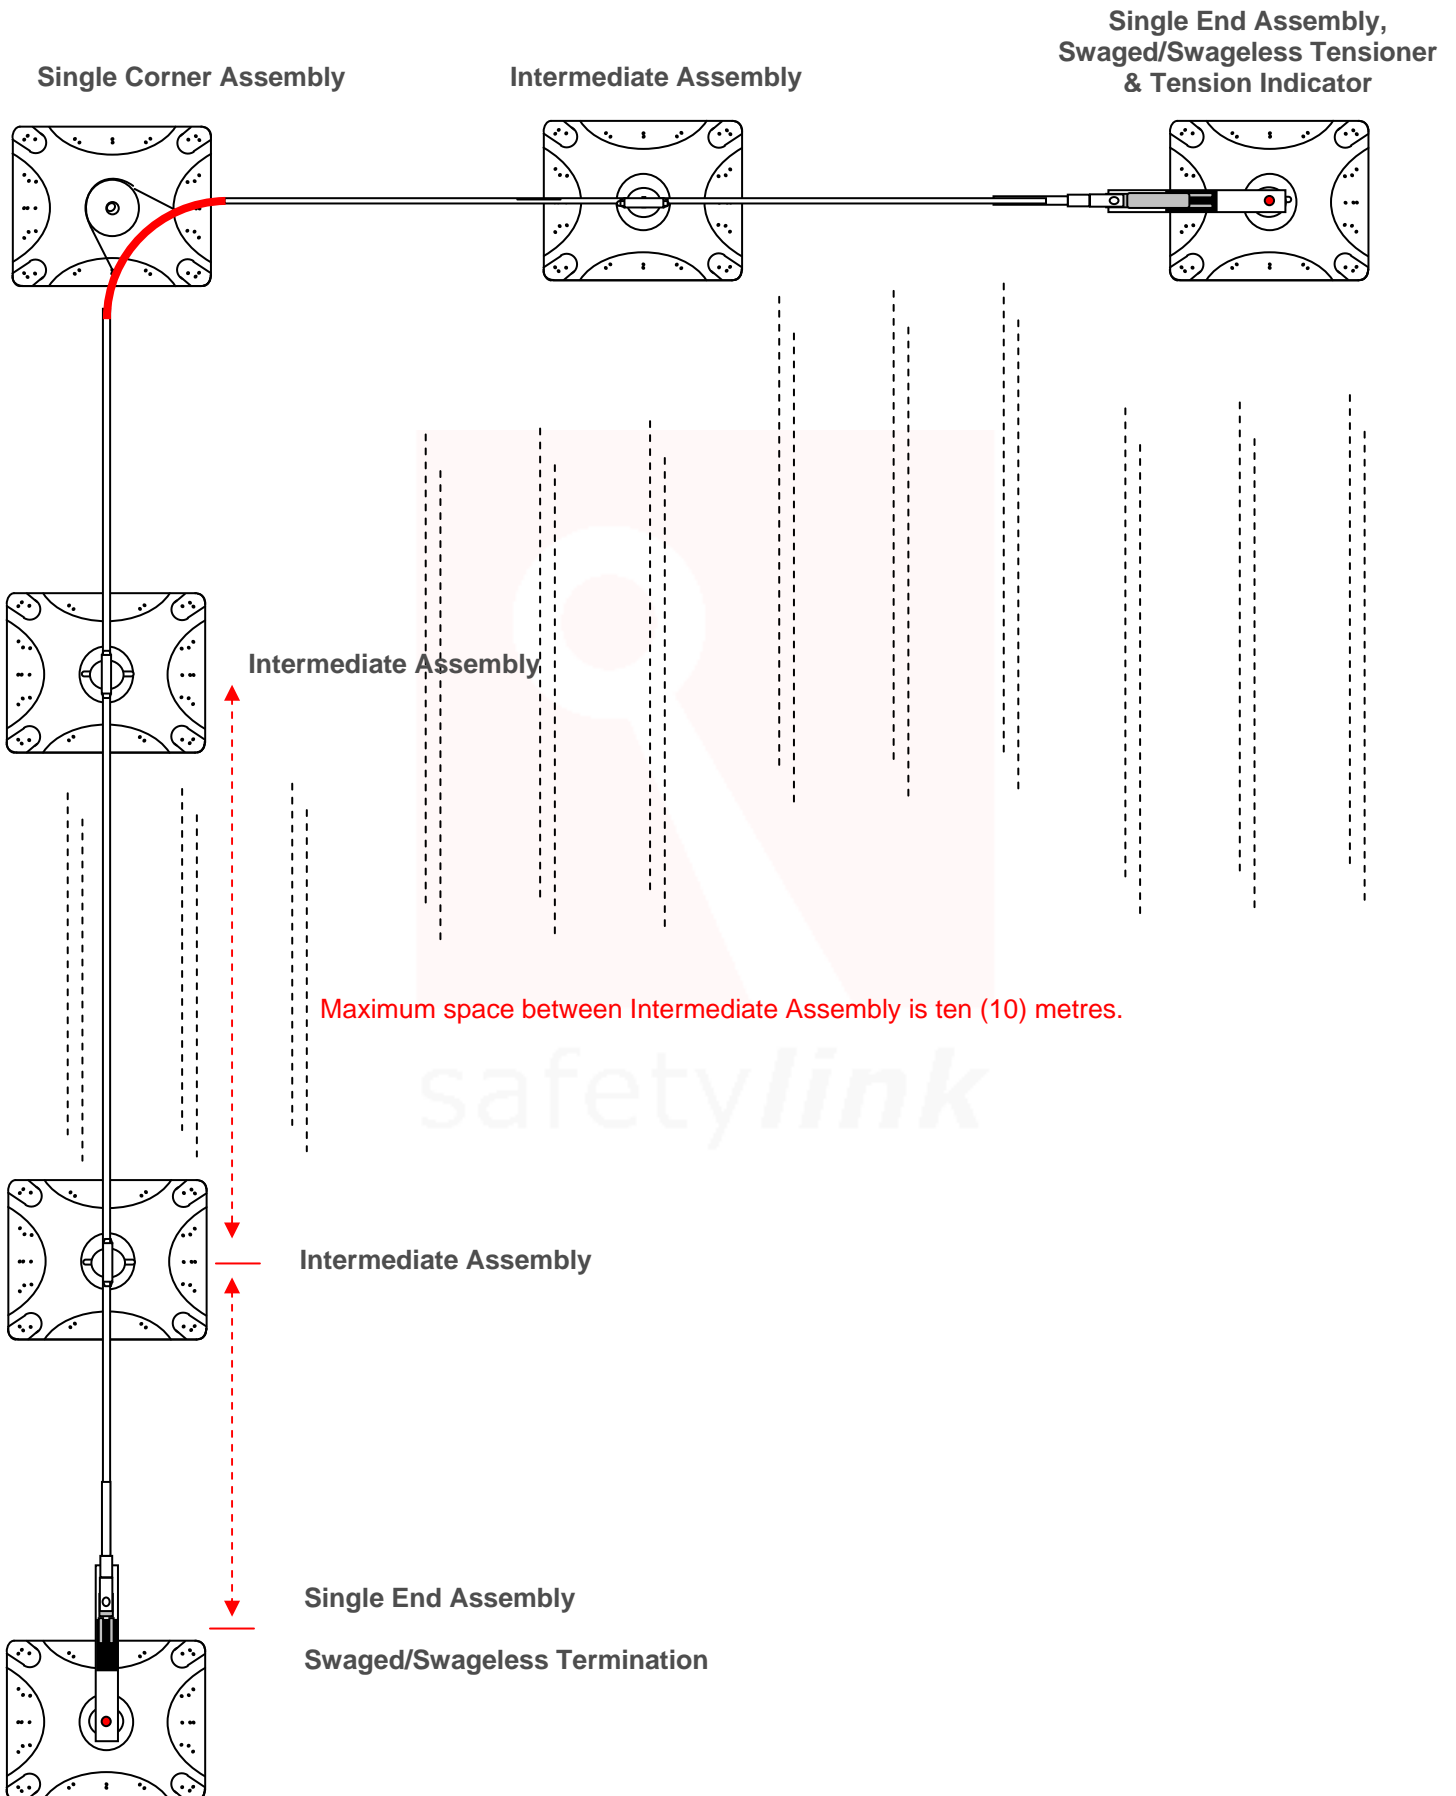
Single Corner Assembly

Intermediate Assembly

Single End Assembly, Swaged/Swageless Tensioner & Tension Indicator

Intermediate Assembly

Maximum space between Intermediate Assembly is ten (10) metres.

safetylink

Intermediate Assembly

Single End Assembly

Swaged/Swageless Termination